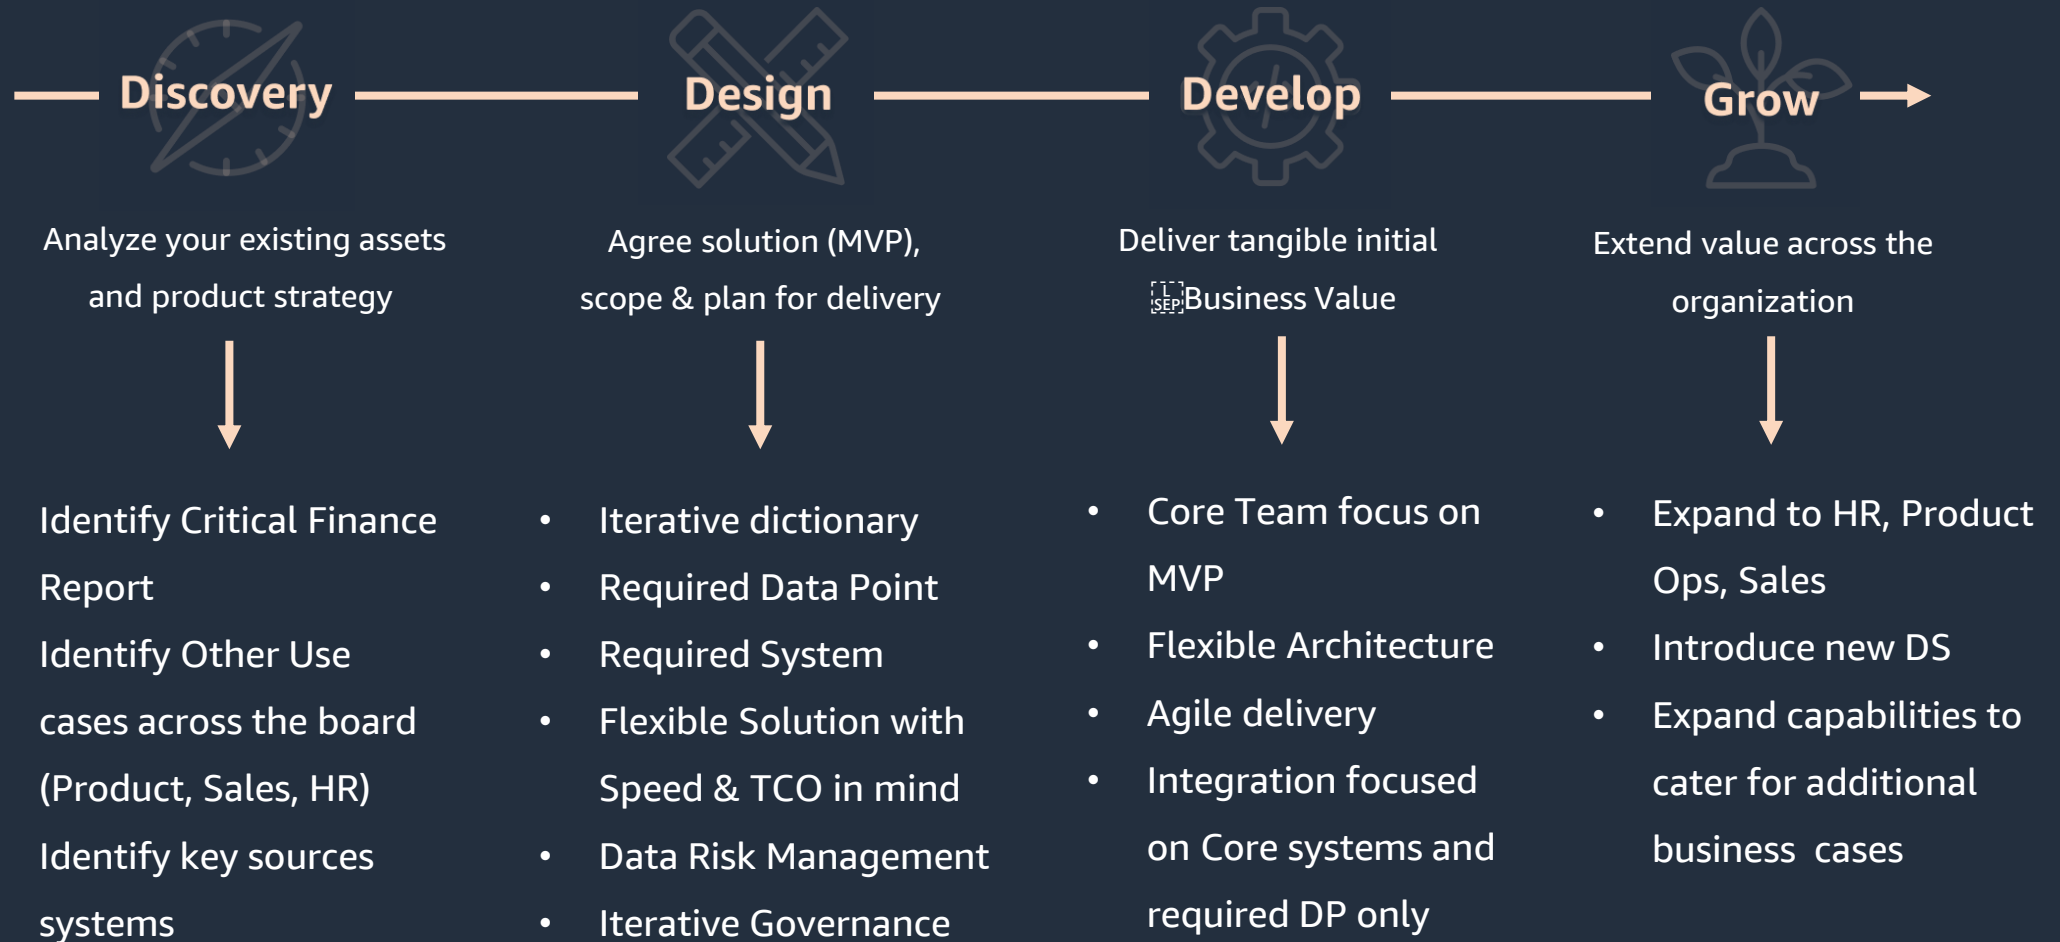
Discovery

Design

Develop

Grow

Analyze your existing assets and product strategy

Agree solution (MVP), scope & plan for delivery

Deliver tangible initial Business Value

Extend value across the organization

Identify Critical Finance Report
Identify Other Use cases across the board (Product, Sales, HR)
Identify key sources systems

- Iterative dictionary
- Required Data Point
- Required System
- Flexible Solution with Speed & TCO in mind
- Data Risk Management
- Iterative Governance

- Core Team focus on MVP
- Flexible Architecture
- Agile delivery
- Integration focused on Core systems and required DP only

- Expand to HR, Product Ops, Sales
- Introduce new DS
- Expand capabilities to cater for additional business cases